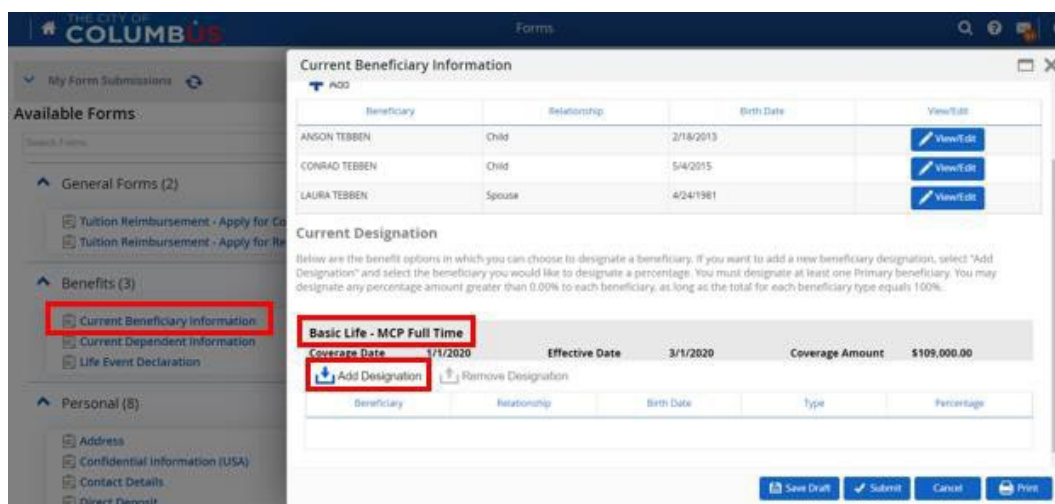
THE CITY OF COLUMBUS

Forms

My Form Submissions

Available Forms

Search Forms

General Forms (2)

Tuition Reimbursement - Apply for Co

Tuition Reimbursement - Apply for Re

Benefits (3)

Current Beneficiary Information

Current Dependent Information

Life Event Declaration

Personal (8)

Address

Confidential Information (USA)

Contact Details

Direct Deposit

Current Beneficiary Information

ADD

| Beneficiary | Relationship | Birth Date | View/Edit |
|---|---|---|---|
| ANSON TEBBEN | Child | 2/18/2013 | View/Edit |
| CONRAD TEBBEN | Child | 5/4/2015 | View/Edit |
| LAURA TEBBEN | Spouse | 4/24/1981 | View/Edit |

Current Designation

Below are the benefit options in which you can choose to designate a beneficiary. If you want to add a new beneficiary designation, select "Add Designation" and select the beneficiary you would like to designate a percentage. You must designate at least one Primary beneficiary. You may designate any percentage amount greater than 0.00% to each beneficiary, as long as the total for each beneficiary type equals 100%.

Basic Life - MCP Full Time

Coverage Date 1/1/2020 Effective Date 3/1/2020 Coverage Amount $109,000.00

Add Designation Remove Designation

| Beneficiary | Relationship | Birth Date | Type | Percentage |
|---|---|---|---|---|
| | | | | |

Save Draft Submit Cancel Print